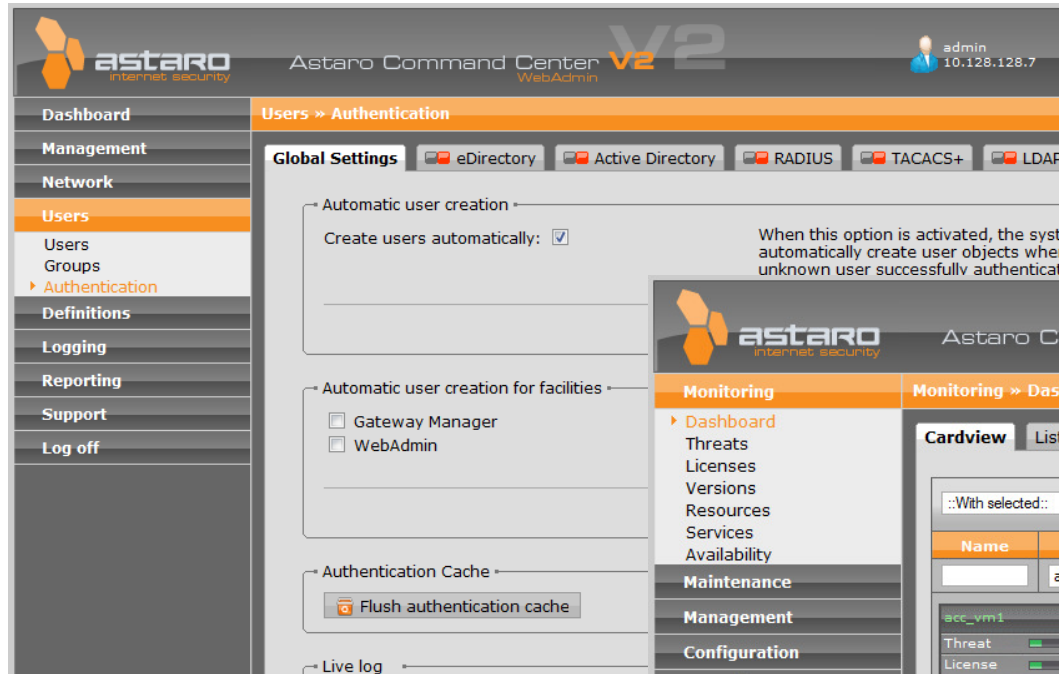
astaro internet security

Astaro Command Center V2 WebAdmin

admin
10.128.128.7

Dashboard
Management
Network
Users
Users
Groups
Authentication
Definitions
Logging
Reporting
Support
Log off

Users » Authentication

Global Settings | eDirectory | Active Directory | RADIUS | TACACS+ | LDAP

Automatic user creation
Create users automatically: ☑

When this option is activated, the syst automatically create user objects whe unknown user successfully authenticat

Automatic user creation for facilities
☐ Gateway Manager
☐ WebAdmin

Authentication Cache
Flush authentication cache

Live log

astaro internet security

Astaro C

Monitoring
Dashboard
Threats
Licenses
Versions
Resources
Services
Availability
Maintenance
Management
Configuration

Monitoring » Das

Cardview | List

::With selected::

Name

acc_vm1
Threat
License